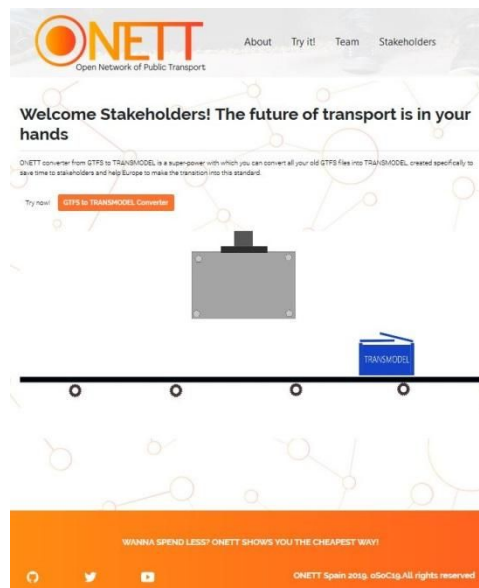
ONETT
Open Network of Public Transport

About Try it! Team Stakeholders

Welcome Stakeholders! The future of transport is in your hands

ONETT converter from GTFS to TRANSMODEL is a super-power with which you can convert all your old GTFS files into TRANSMODEL, created specifically to save time to stakeholders and help Europe to make the transition into this standard.

Try now! GTFS to TRANSMODEL Converter

TRANSMODEL

WANNA SPEND LESS? ONETT SHOWS YOU THE CHEAPEST WAY!

ONETT Spain 2019, oSoC19.All rights reserved